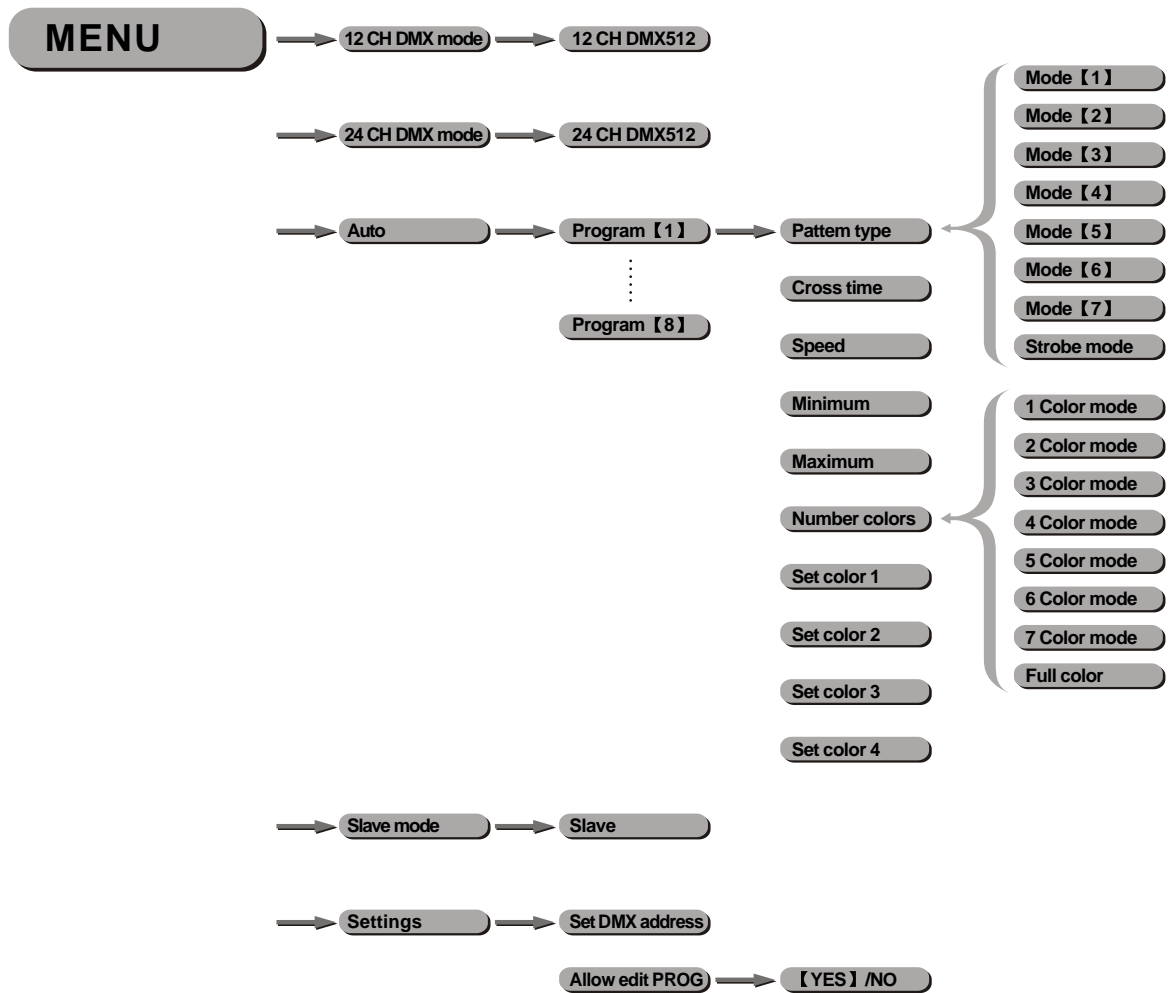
MENU

12 CH DMX mode

12 CH DMX512

24 CH DMX mode

24 CH DMX512

Auto

Program【1】

Program【8】

Pattem type

Cross time

Speed

Minimum

Maximum

Number colors

Set color 1

Set color 2

Set color 3

Set color 4

Mode【1】

Mode【2】

Mode【3】

Mode【4】

Mode【5】

Mode【6】

Mode【7】

Strobe mode

1 Color mode

2 Color mode

3 Color mode

4 Color mode

5 Color mode

6 Color mode

7 Color mode

Full color

Slave mode

Slave

Settings

Set DMX address

Allow edit PROG

【YES】/NO